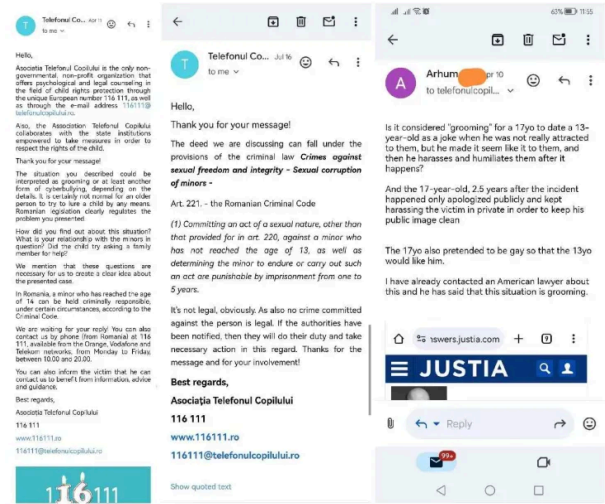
Telefonul Co... Apr 11

to me

Hello,

Asociația Telefonul Copilului is the only non-governmental, non-profit organization that offers psychological and legal counseling in the field of child rights protection through the unique European number 116 111, as well as through the e-mail address 116111@telefonulcopilului.ro.

Also, the Association Telefonul Copilului collaborates with the state institutions empowered to take measures in order to respect the rights of the child.

Thank you for your message!

The situation you described could be interpreted as grooming or at least another form of cyberbullying, depending on the details. It is certainly not normal for an older person to try to lure a child by any means. Romanian legislation clearly regulates the problem you presented.

How did you find out about this situation? What is your relationship with the minors in question? Did the child try asking a family member for help?

We mention that these questions are necessary for us to create a clear idea about the presented case.

In Romania, a minor who has reached the age of 14 can be held criminally responsible, under certain circumstances, according to the Criminal Code.

We are waiting for your reply! You can also contact us by phone (from Romania) at 116 111, available from the Orange, Vodafone and Telekom networks, from Monday to Friday, between 10.00 and 20.00.

You can also inform the victim that he can contact us to benefit from information, advice and guidance.

Best regards,

Asociația Telefonul Copilului

116 111

www.116111.ro

116111@telefonulcopilului.ro

116111

Telefonul Co... Jul 16

to me

Hello,

Thank you for your message!

The deed we are discussing can fall under the provisions of the criminal law *Crimes against sexual freedom and integrity - Sexual corruption of minors -*

Art. 221. - the Romanian Criminal Code

(1) Committing an act of a sexual nature, other than that provided for in art. 220, against a minor who has not reached the age of 13, as well as determining the minor to endure or carry out such an act are punishable by imprisonment from one to 5 years.

It's not legal, obviously. As also no crime committed against the person is legal. If the authorities have been notified, then they will do their duty and take necessary action in this regard. Thanks for the message and for your involvement!

Best regards,

Asociația Telefonul Copilului

116 111

www.116111.ro

116111@telefonulcopilului.ro

Show quoted text

61% 11:55

Arhum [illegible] Apr 10

to telefonulcopil...

Is it considered "grooming" for a 17yo to date a 13-year-old as a joke when he was not really attracted to them, but he made it seem like it to them, and then he harasses and humiliates them after it happens?

And the 17-year-old, 2.5 years after the incident happened only apologized publicly and kept harassing the victim in private in order to keep his public image clean

The 17yo also pretended to be gay so that the 13yo would like him.

I have already contacted an American lawyer about this and he has said that this situation is grooming.

answers.justia.com

JUSTIA

Reply

99+